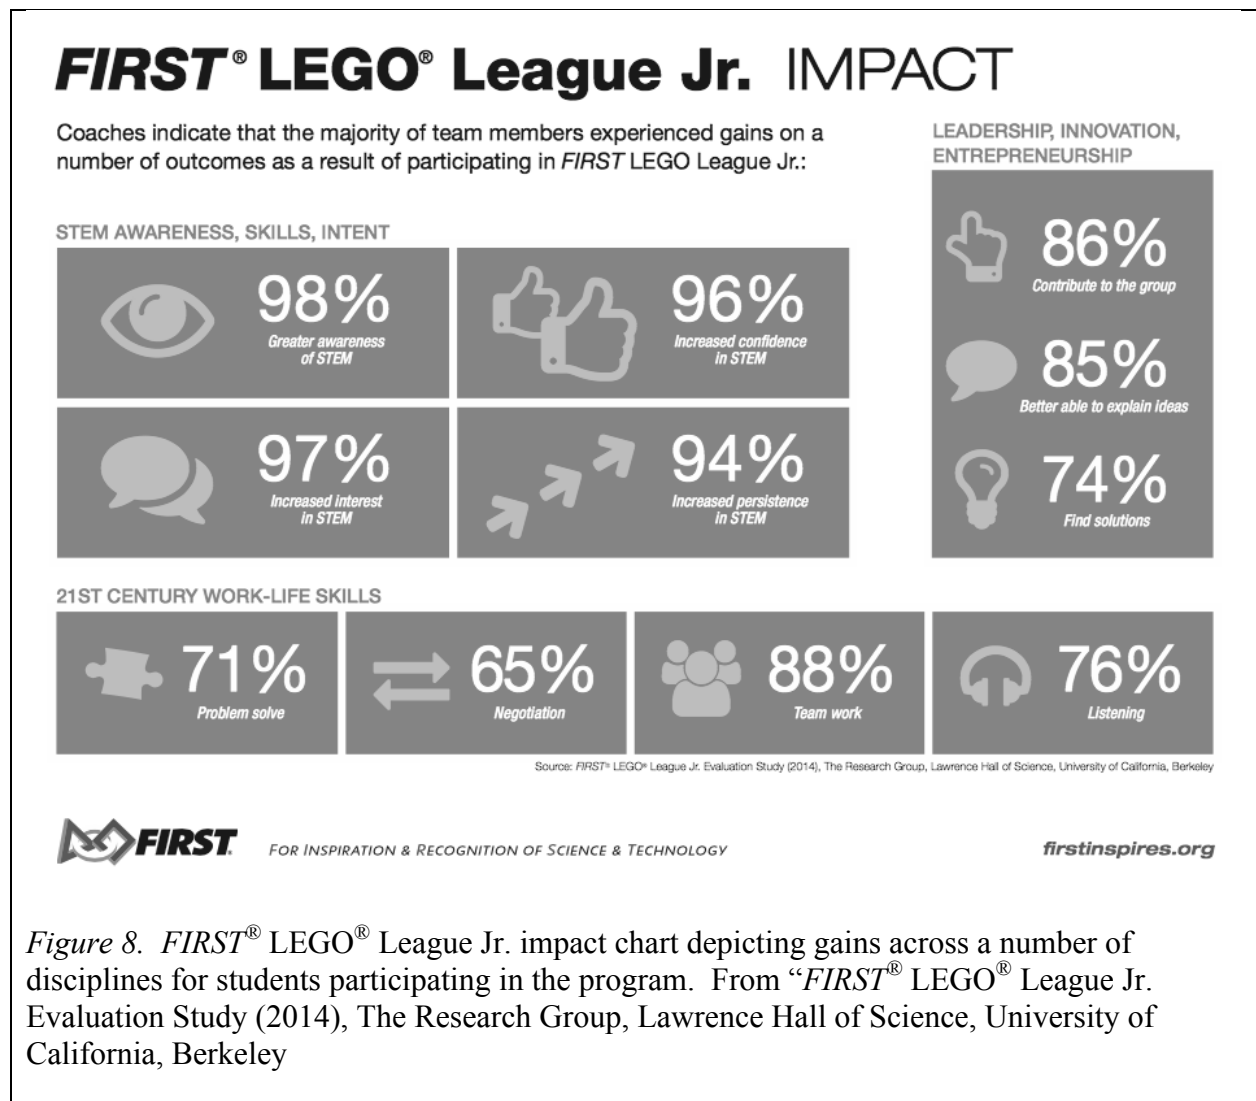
FIRST® LEGO® League Jr. IMPACT

Coaches indicate that the majority of team members experienced gains on a number of outcomes as a result of participating in FIRST LEGO League Jr.:

STEM AWARENESS, SKILLS, INTENT

98%
Greater awareness of STEM

96%
Increased confidence in STEM

97%
Increased interest in STEM

94%
Increased persistence in STEM

LEADERSHIP, INNOVATION, ENTREPRENEURSHIP

86%
Contribute to the group

85%
Better able to explain ideas

74%
Find solutions

21ST CENTURY WORK-LIFE SKILLS

71%
Problem solve

65%
Negotiation

88%
Team work

76%
Listening

Source: FIRST® LEGO® League Jr. Evaluation Study (2014), The Research Group, Lawrence Hall of Science, University of California, Berkeley

FIRST

FOR INSPIRATION & RECOGNITION OF SCIENCE & TECHNOLOGY

firstinspires.org

Figure 8. FIRST® LEGO® League Jr. impact chart depicting gains across a number of disciplines for students participating in the program. From "FIRST® LEGO® League Jr. Evaluation Study (2014), The Research Group, Lawrence Hall of Science, University of California, Berkeley